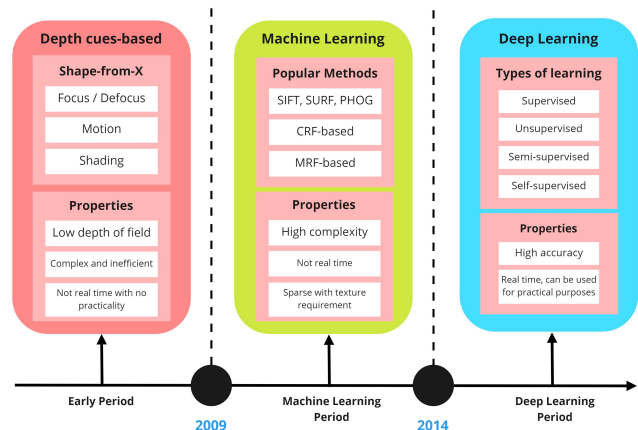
Depth cues-based

Shape-from-X

Focus / Defocus

Motion

Shading

Properties

Low depth of field

Complex and inefficient

Not real time with no practicality

Machine Learning

Popular Methods

SIFT, SURF, PHOG

CRF-based

MRF-based

Properties

High complexity

Not real time

Sparse with texture requirement

Deep Learning

Types of learning

Supervised

Unsupervised

Semi-supervised

Self-supervised

Properties

High accuracy

Real time, can be used for practical purposes

Early Period

2009

Machine Learning Period

2014

Deep Learning Period